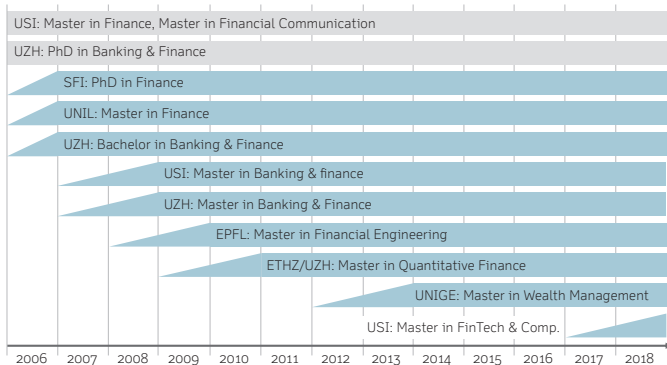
USI: Master in Finance, Master in Financial Communication

UZH: PhD in Banking & Finance

SFI: PhD in Finance

UNIL: Master in Finance

UZH: Bachelor in Banking & Finance

USI: Master in Banking & finance

UZH: Master in Banking & Finance

EPFL: Master in Financial Engineering

ETHZ/UZH: Master in Quantitative Finance

UNIGE: Master in Wealth Management

USI: Master in FinTech & Comp.

2006 2007 2008 2009 2010 2011 2012 2013 2014 2015 2016 2017 2018